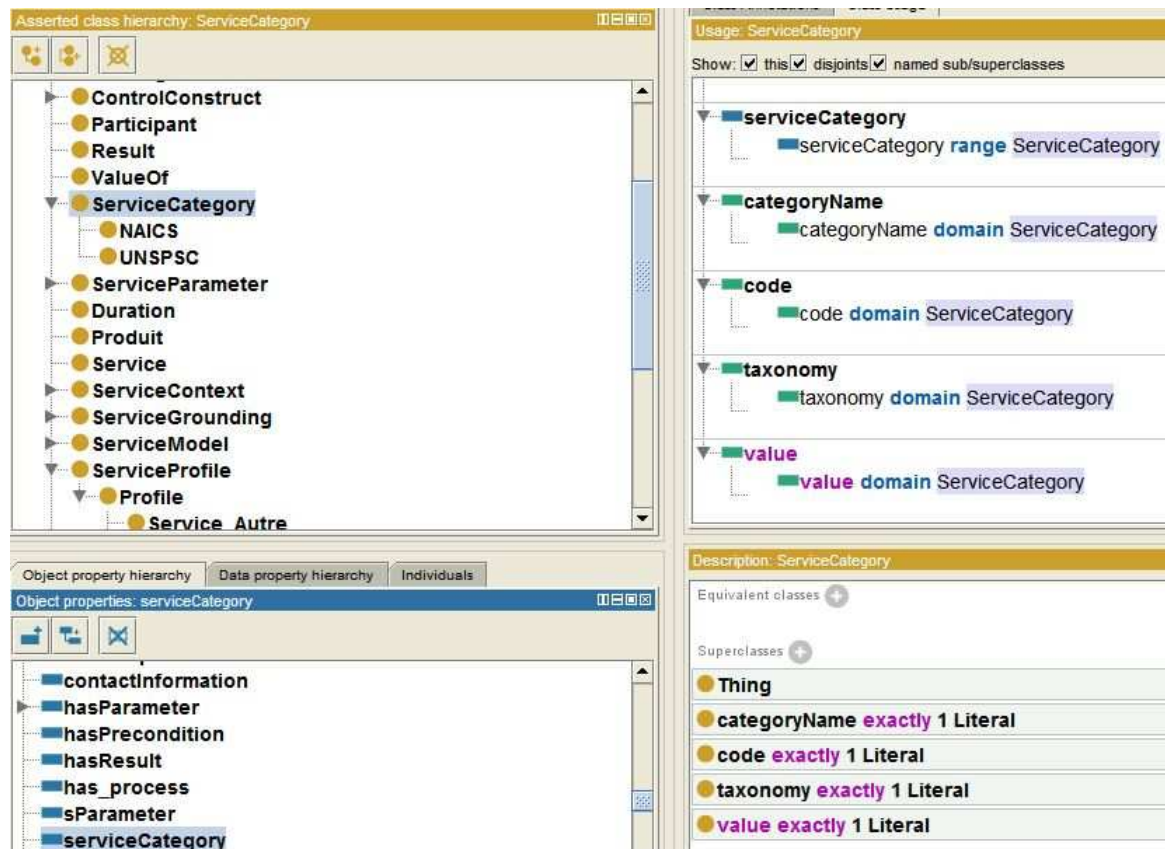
Asserted class hierarchy: ServiceCategory

ControlConstruct
Participant
Result
ValueOf
ServiceCategory
NAICS
UNSPSC
ServiceParameter
Duration
Produit
Service
ServiceContext
ServiceGrounding
ServiceModel
ServiceProfile
Profile
Service_Autre

Usage: ServiceCategory

Show: ☑ this ☑ disjoints ☑ named sub/superclasses

serviceCategory
serviceCategory range ServiceCategory

categoryName
categoryName domain ServiceCategory

code
code domain ServiceCategory

taxonomy
taxonomy domain ServiceCategory

value
value domain ServiceCategory

Object property hierarchy | Data property hierarchy | Individuals

Object properties: serviceCategory

contactInformation
hasParameter
hasPrecondition
hasResult
has_process
sParameter
serviceCategory

Description: ServiceCategory

Equivalent classes

Superclasses

Thing
categoryName exactly 1 Literal
code exactly 1 Literal
taxonomy exactly 1 Literal
value exactly 1 Literal